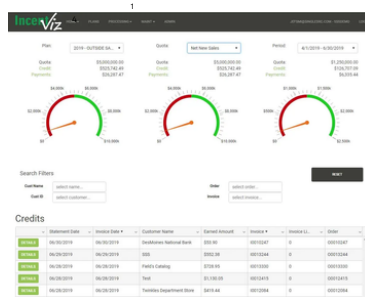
1

IncentViz

Plan: 2019 - OUTSIDE SA...
Quota: Net New Sales
Period: 4/1/2019 - 6/30/2019

Quota $5,000,000.00
Credit $523,742.49
Payments $26,287.47

Quota $5,000,000.00
Credit $523,742.49
Payments $26,287.47

Quota $1,250,000.00
Credit $126,797.09
Payments $6,020.66

$4,000k $6,000k
$2,000k $8,000k
$0 $10,000k

$4,000k $6,000k
$2,000k $8,000k
$0 $10,000k

$2,000k
$0

Search Filters

Cust Name select name...
Cust ID select customer...
Order select order...
Invoice select invoice...

RESET

Credits

| | Statement Date | Invoice Date | Customer Name | Earned Amount | Invoice | Invoice Li... | Order |
|---|---|---|---|---|---|---|---|
| DETAILS | 06/30/2019 | 06/28/2019 | DesMoines National Bank | $50.80 | 0013247 | | 00013247 |
| DETAILS | 06/30/2019 | 06/28/2019 | BSS | $552.38 | 0013244 | | 00013244 |
| DETAILS | 06/30/2019 | 06/28/2019 | Field's Catalog | $728.93 | 0013250 | | 00013250 |
| DETAILS | 06/30/2019 | 06/28/2019 | Test | $1,150.05 | 0012418 | | 00012418 |
| DETAILS | 06/30/2019 | 06/28/2019 | Twinkles Department Store | $410.44 | 0012064 | | 00012064 |